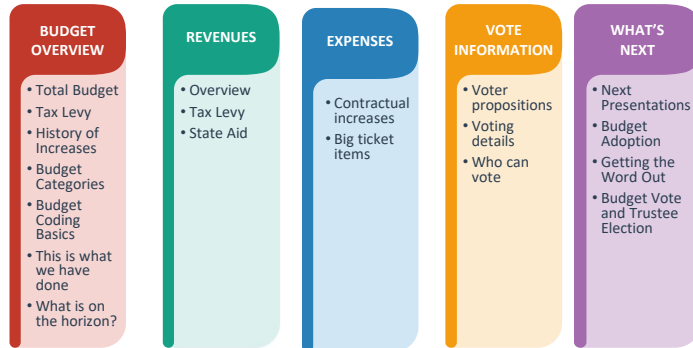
BUDGET OVERVIEW

- Total Budget
- Tax Levy
- History of Increases
- Budget Categories
- Budget Coding Basics
- This is what we have done
- What is on the horizon?

REVENUES

- Overview
- Tax Levy
- State Aid

EXPENSES

- Contractual increases
- Big ticket items

VOTE INFORMATION

- Voter propositions
- Voting details
- Who can vote

WHAT'S NEXT

- Next Presentations
- Budget Adoption
- Getting the Word Out
- Budget Vote and Trustee Election